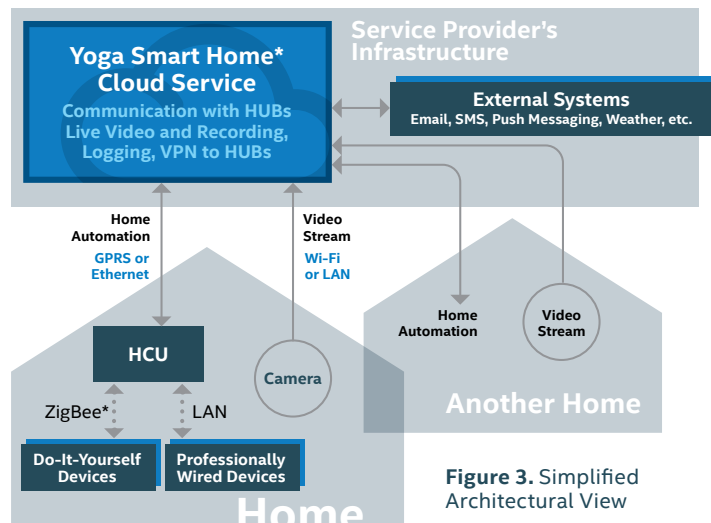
Yoga Smart Home* Cloud Service

Communication with HUBs Live Video and Recording, Logging, VPN to HUBs

Service Provider's Infrastructure

External Systems
Email, SMS, Push Messaging, Weather, etc.

Home Automation
GPRS or Ethernet

Video Stream
Wi-Fi or LAN

Home Automation

Video Stream

HCU

Camera

ZigBee*

LAN

Do-It-Yourself Devices

Professionally Wired Devices

Another Home

Home

**Figure 3.** Simplified Architectural View